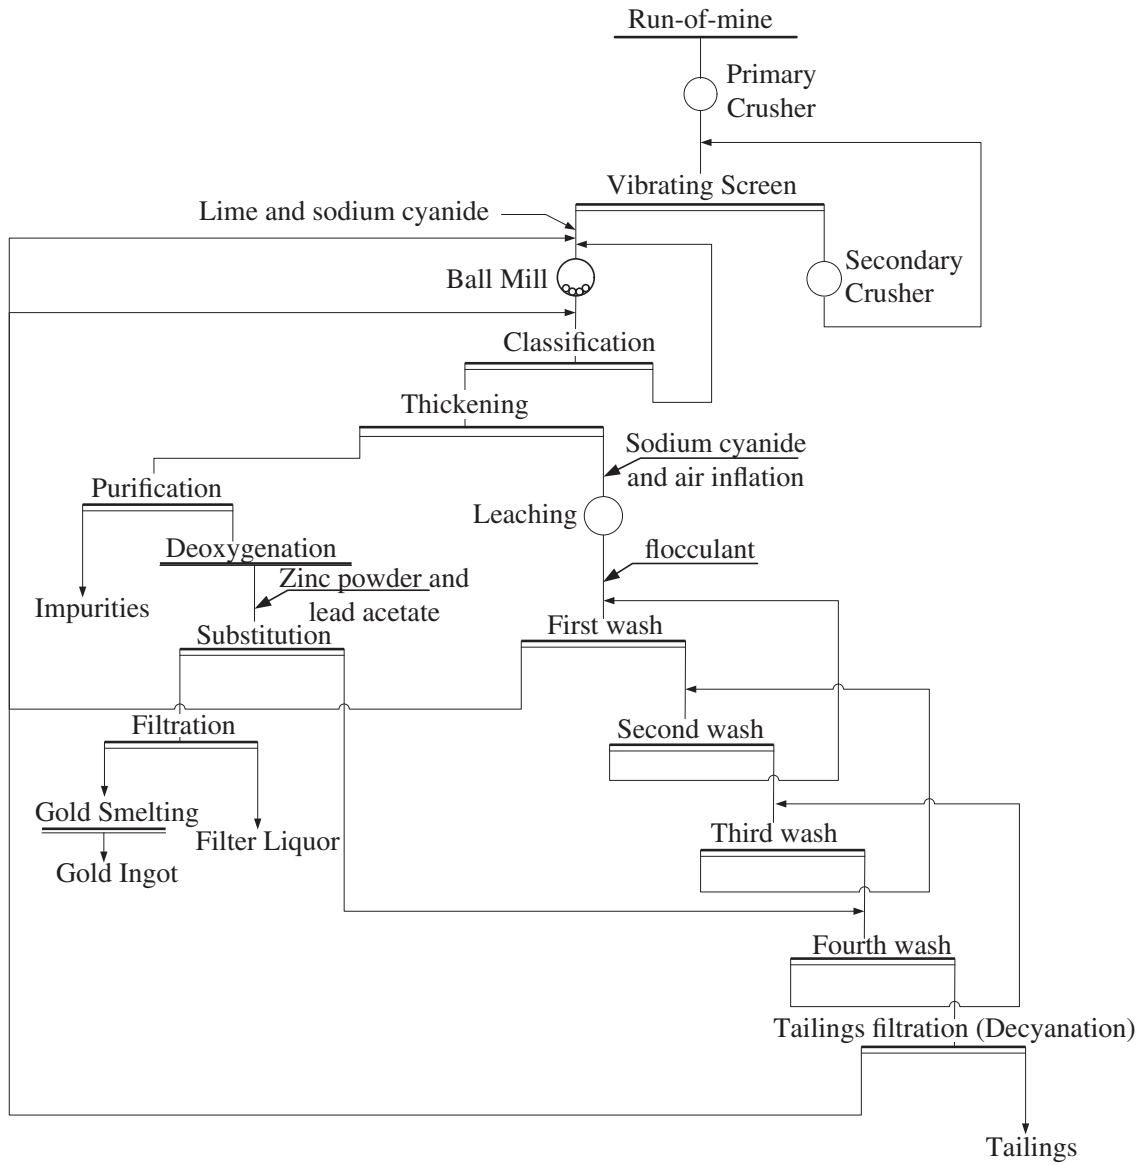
Run-of-mine

Primary Crusher

Vibrating Screen

Lime and sodium cyanide

Secondary Crusher

Ball Mill

Classification

Thickening

Sodium cyanide and air inflation

Purification

Leaching

Deoxygenation

flocculant

Zinc powder and lead acetate

Impurities

Substitution

First wash

Filtration

Second wash

Gold Smelting

Filter Liquor

Gold Ingot

Third wash

Fourth wash

Tailings filtration (Decyanation)

Tailings